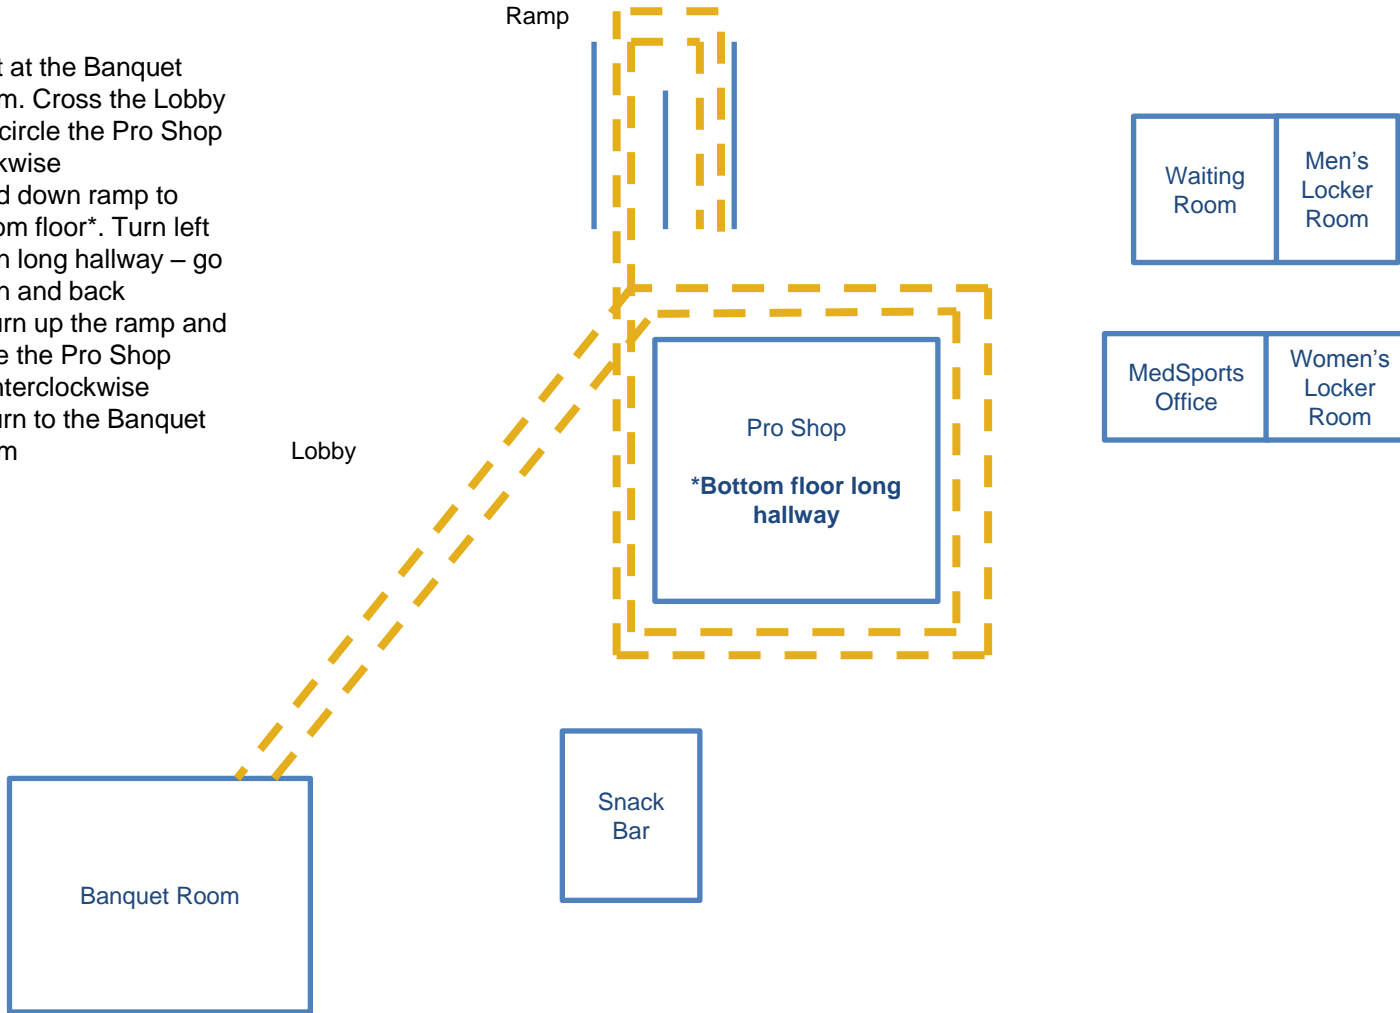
Ramp

t at the Banquet m. Cross the Lobby circle the Pro Shop kwise d down ramp to om floor*. Turn left n long hallway – go n and back urn up the ramp and e the Pro Shop nterclockwise urn to the Banquet m

Lobby

Waiting Room

Men's Locker Room

MedSports Office

Women's Locker Room

Pro Shop

*Bottom floor long hallway

Snack Bar

Banquet Room